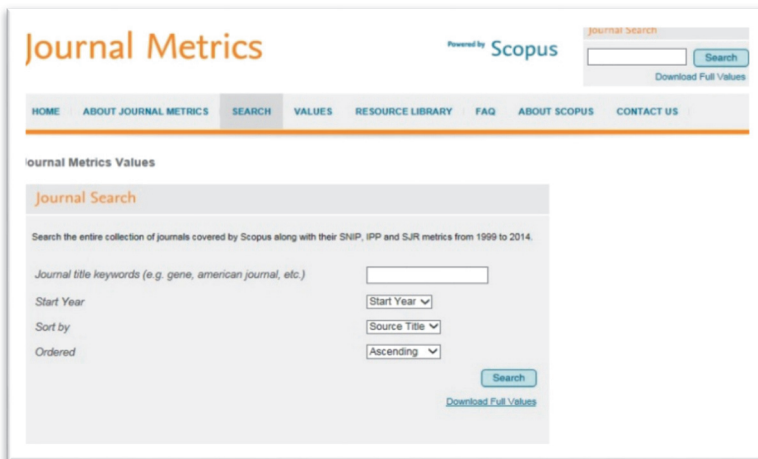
Journal Metrics

Powered by Scopus

Journal Search

Search

Download Full Values

HOME | ABOUT JOURNAL METRICS | SEARCH | VALUES | RESOURCE LIBRARY | FAQ | ABOUT SCOPUS | CONTACT US

ournal Metrics Values

Journal Search

Search the entire collection of journals covered by Scopus along with their SNIP, IPP and SJR metrics from 1999 to 2014.

Journal title keywords (e.g. gene, american journal, etc.)

Start Year — Start Year

Sort by — Source Title

Ordered — Ascending

Search

Download Full Values